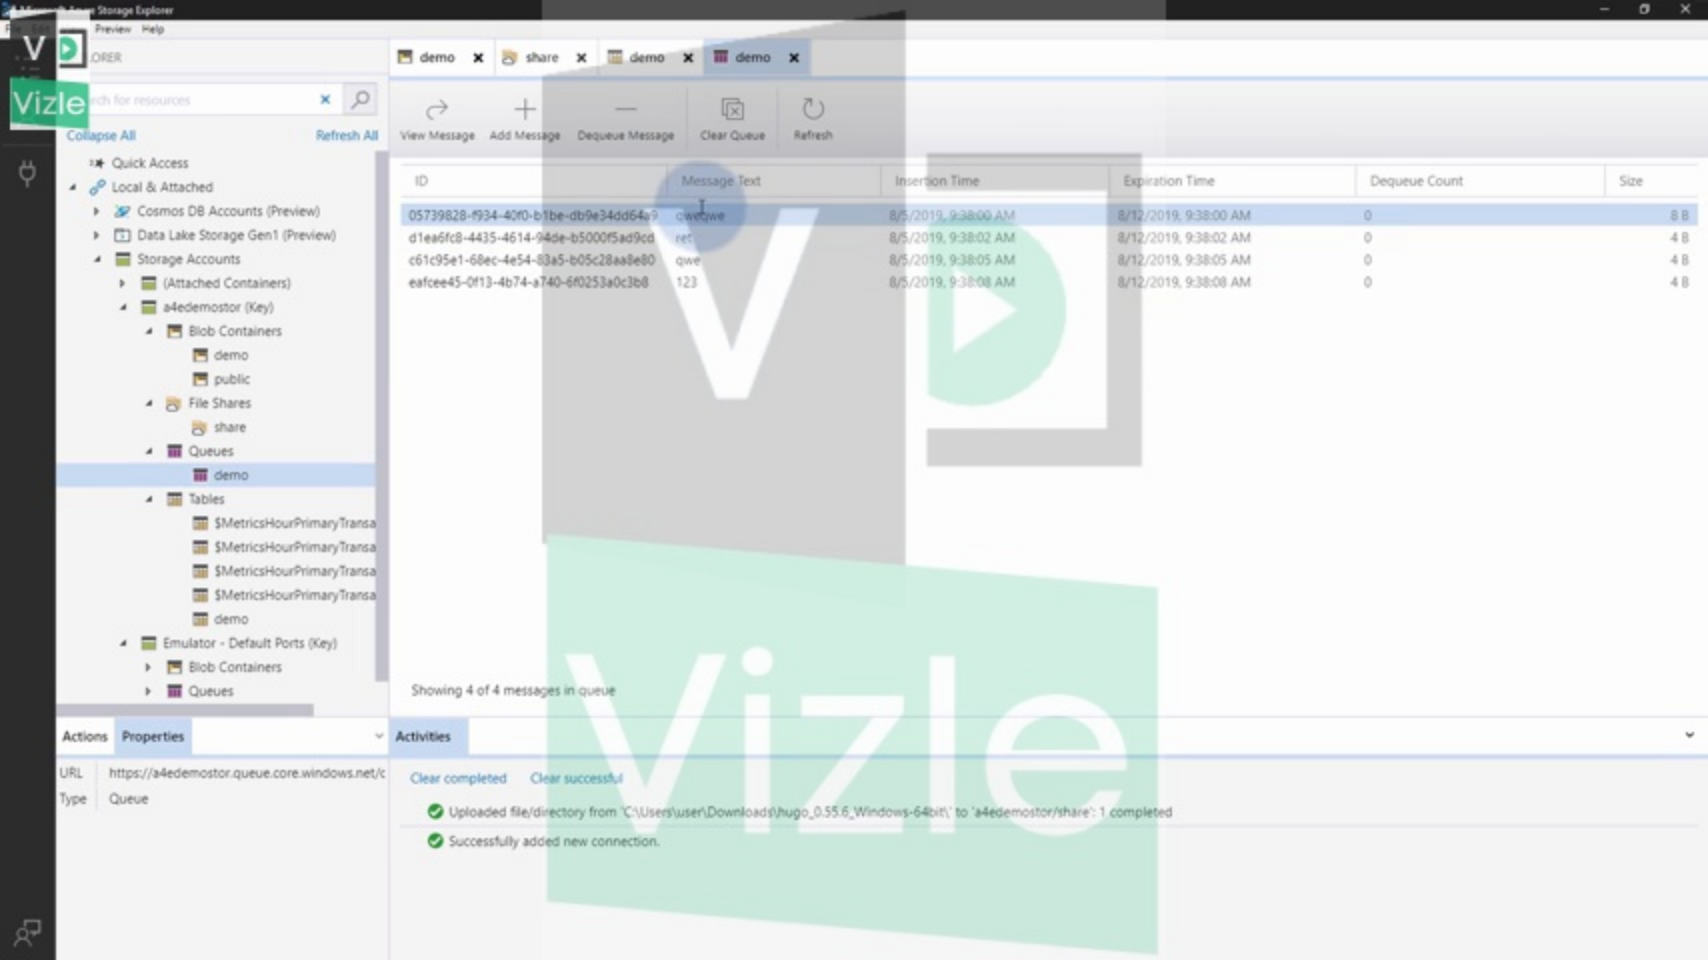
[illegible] Storage Explorer

Preview Help

Vizle

ORER

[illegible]ch for resources

Collapse All Refresh All

Quick Access
Local & Attached
Cosmos DB Accounts (Preview)
Data Lake Storage Gen1 (Preview)
Storage Accounts
(Attached Containers)
a4edemostor (Key)
Blob Containers
demo
public
File Shares
share
Queues
demo
Tables
$MetricsHourPrimaryTransa
$MetricsHourPrimaryTransa
$MetricsHourPrimaryTransa
$MetricsHourPrimaryTransa
demo
Emulator - Default Ports (Key)
Blob Containers
Queues

demo share demo demo

View Message Add Message Dequeue Message Clear Queue Refresh

| ID | Message Text | Insertion Time | Expiration Time | Dequeue Count | Size |
|---|---|---|---|---|---|
| 05739828-f934-40f0-b1be-db9e34dd64a9 | qweqwe | 8/5/2019, 9:38:00 AM | 8/12/2019, 9:38:00 AM | 0 | 8 B |
| d1ea6fc8-4435-4614-94de-b5000f5ad9cd | ret | 8/5/2019, 9:38:02 AM | 8/12/2019, 9:38:02 AM | 0 | 4 B |
| c61c95e1-68ec-4e54-83a5-b05c28aa8e80 | qwe | 8/5/2019, 9:38:05 AM | 8/12/2019, 9:38:05 AM | 0 | 4 B |
| eafcee45-0f13-4b74-a740-6f0253a0c3b8 | 123 | 8/5/2019, 9:38:08 AM | 8/12/2019, 9:38:08 AM | 0 | 4 B |

Showing 4 of 4 messages in queue

Vizle

Actions Properties

URL https://a4edemostor.queue.core.windows.net/c
Type Queue

Activities

Clear completed Clear successful

Uploaded file/directory from 'C:\Users\user\Downloads\hugo_0.55.6_Windows-64bit\' to 'a4edemostor/share': 1 completed

Successfully added new connection.